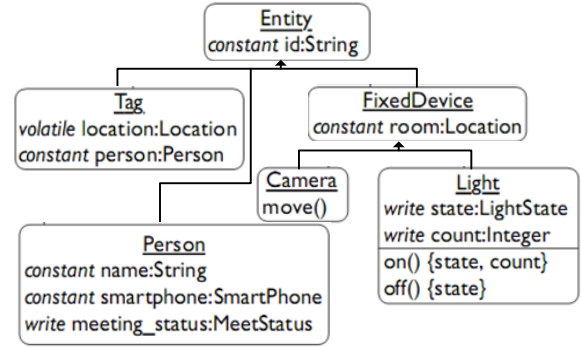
Entity
*constant* id:String

Tag
*volatile* location:Location
*constant* person:Person

FixedDevice
*constant* room:Location

Camera
move()

Light
*write* state:LightState
*write* count:Integer
on() {state, count}
off() {state}

Person
*constant* name:String
*constant* smartphone:SmartPhone
*write* meeting_status:MeetStatus